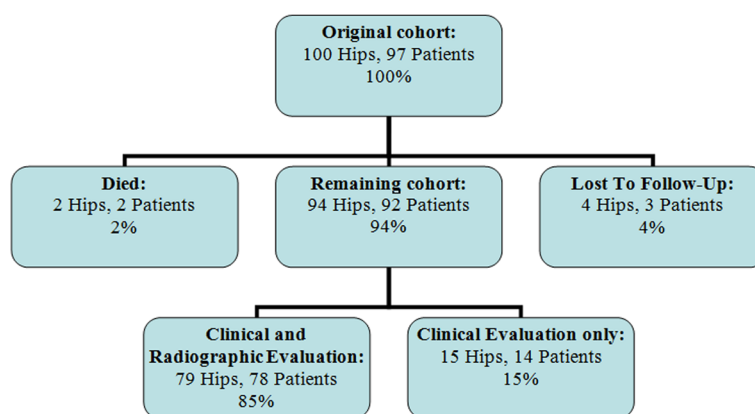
Original cohort:
100 Hips, 97 Patients
100%

Died:
2 Hips, 2 Patients
2%

Remaining cohort:
94 Hips, 92 Patients
94%

Lost To Follow-Up:
4 Hips, 3 Patients
4%

Clinical and Radiographic Evaluation:
79 Hips, 78 Patients
85%

Clinical Evaluation only:
15 Hips, 14 Patients
15%